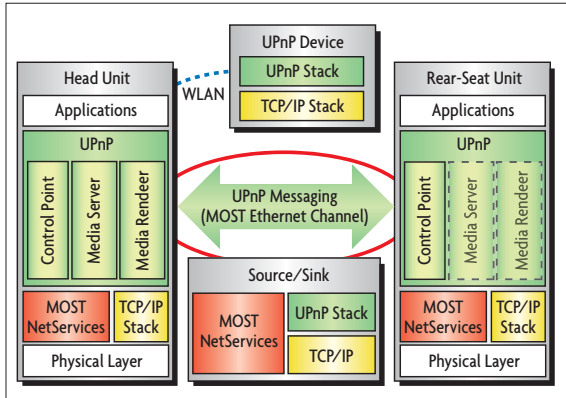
UPnP Device

UPnP Stack

TCP/IP Stack

WLAN

Head Unit

Applications

UPnP

Control Point

Media Server

Media Rendeer

MOST NetServices

TCP/IP Stack

Physical Layer

UPnP Messaging (MOST Ethernet Channel)

Source/Sink

MOST NetServices

UPnP Stack

TCP/IP

Rear-Seat Unit

Applications

UPnP

Control Point

Media Server

Media Rendeer

MOST NetServices

TCP/IP Stack

Physical Layer